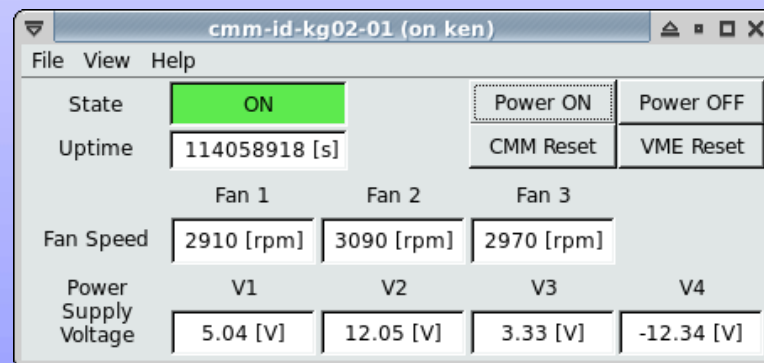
cmm-id-kg02-01 (on ken)

File View Help

State ON

Power ON Power OFF

Uptime 114058918 [s]

CMM Reset VME Reset

| | Fan 1 | Fan 2 | Fan 3 | |
|---|---|---|---|---|
| Fan Speed | 2910 [rpm] | 3090 [rpm] | 2970 [rpm] | |
| | V1 | V2 | V3 | V4 |
| Power Supply Voltage | 5.04 [V] | 12.05 [V] | 3.33 [V] | -12.34 [V] |